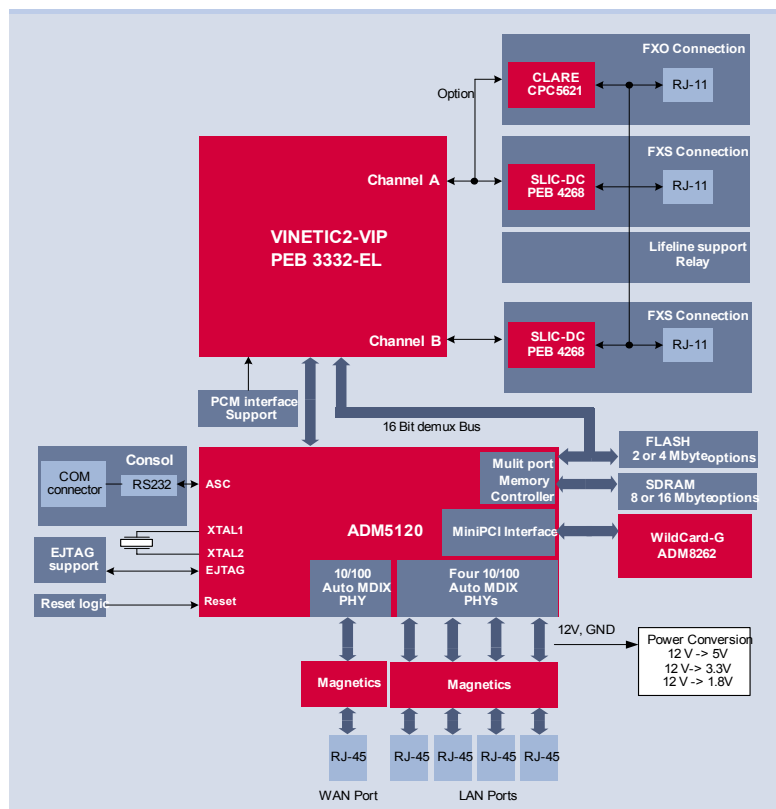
FXO Connection

CLARE CPC5621

RJ-11

Option

FXS Connection

SLIC-DC PEB 4268

RJ-11

Lifeline support Relay

FXS Connection

SLIC-DC PEB 4268

RJ-11

VINETIC2-VIP PEB 3332-EL

Channel A

Channel B

PCM interface Support

16 Bit demux Bus

Consol

COM connector

RS232

ASC

EJTAG support

Reset logic

XTAL1

XTAL2

EJTAG

Reset

ADM5120

Mulit port Memory Controller

MiniPCI Interface

10/100 Auto MDIX PHY

Four 10/100 Auto MDIX PHYs

FLASH 2 or 4 Mbyte options

SDRAM 8 or 16 Mbyte options

WildCard-G ADM8262

12V, GND

Power Conversion
12 V -> 5V
12 V-> 3.3V
12 V -> 1.8V

Magnetics

Magnetics

RJ-45

RJ-45

RJ-45

RJ-45

RJ-45

WAN Port

LAN Ports